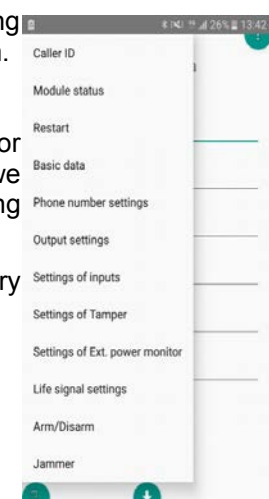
ng
n.

or
ve
ng

ry

26% 13:42

Caller ID
Module status
Restart
Basic data
Phone number settings
Output settings
Settings of inputs
Settings of Tamper
Settings of Ext. power monitor
Life signal settings
Arm/Disarm
Jammer